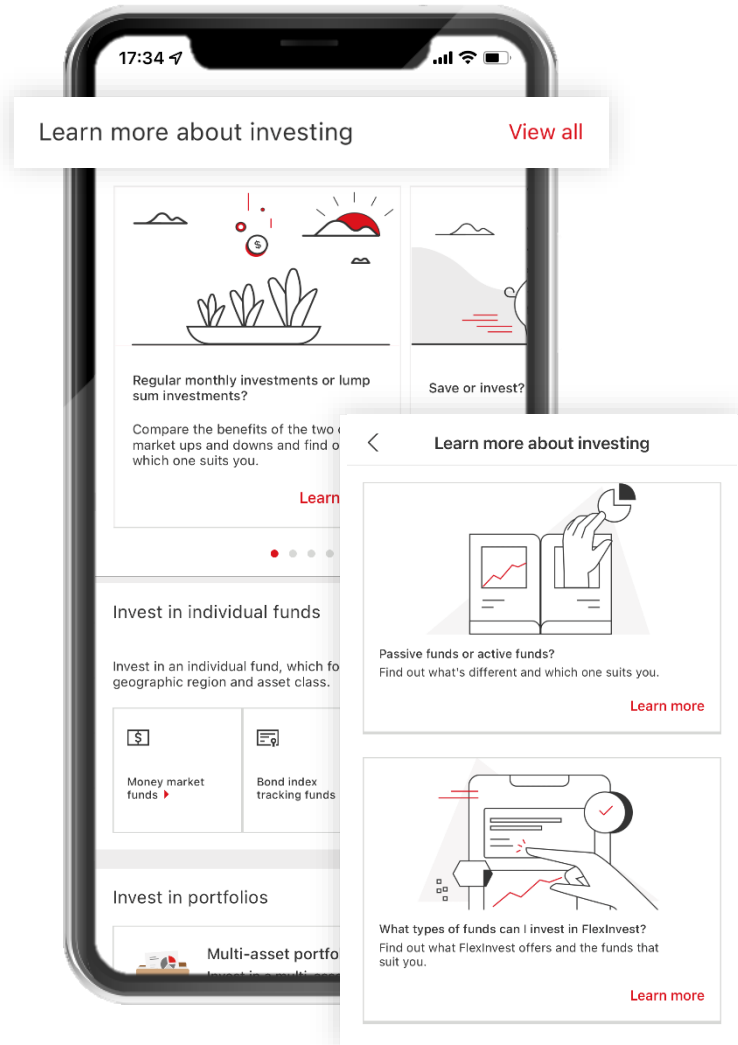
17:34

Learn more about investing View all

Regular monthly investments or lump sum investments?

Compare the benefits of the two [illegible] market ups and downs and find o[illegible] which one suits you.

Learn

Save or invest?

Invest in individual funds

Invest in an individual fund, which fo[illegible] geographic region and asset class.

Money market funds

Bond index tracking funds

Invest in portfolios

Multi-asset portfo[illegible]

Learn more about investing

Passive funds or active funds?
Find out what's different and which one suits you.

Learn more

What types of funds can I invest in FlexInvest?
Find out what FlexInvest offers and the funds that suit you.

Learn more